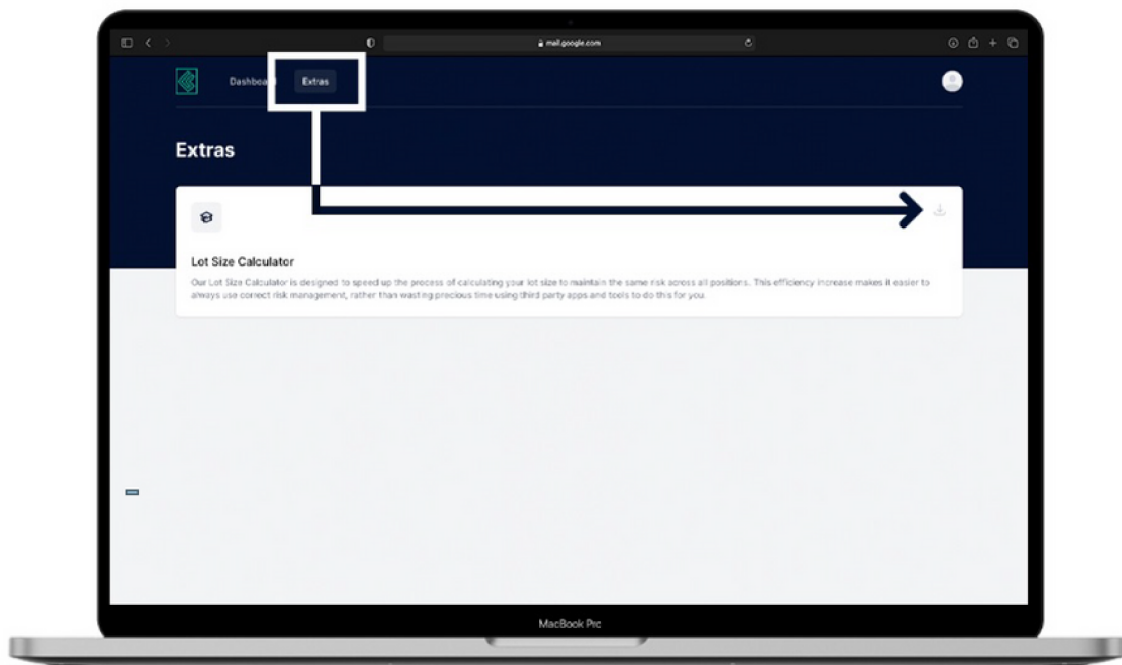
mail.google.com

Dashboa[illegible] Extras

Extras

Lot Size Calculator

Our Lot Size Calculator is designed to speed up the process of calculating your lot size to maintain the same risk across all positions. This efficiency increase makes it easier to always use correct risk management, rather than wasting precious time using third party apps and tools to do this for you.

MacBook Pro